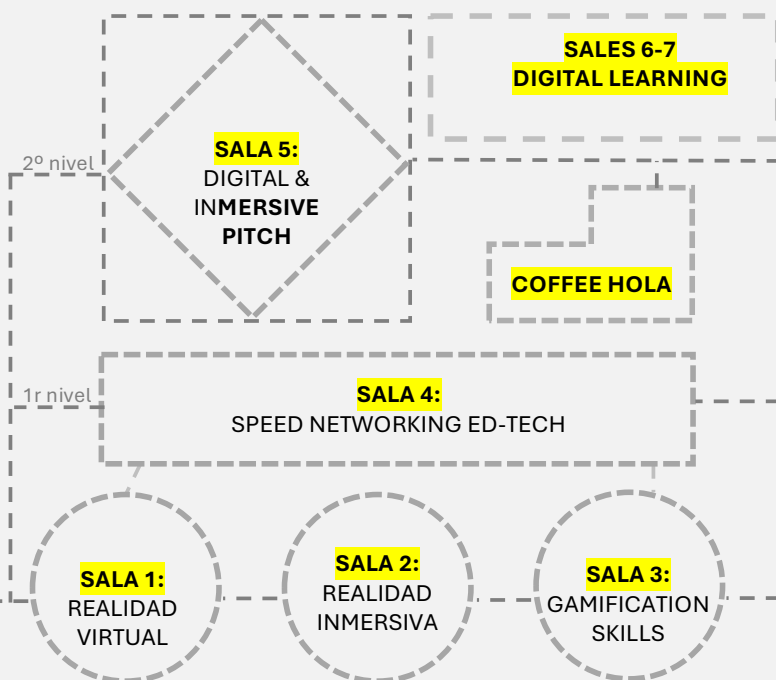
SALES 6-7
DIGITAL LEARNING

2º nivel

SALA 5:
DIGITAL &
INMERSIVE
PITCH

COFFEE HOLA

1r nivel

SALA 4:
SPEED NETWORKING ED-TECH

SALA 1:
REALIDAD
VIRTUAL

SALA 2:
REALIDAD
INMERSIVA

SALA 3:
GAMIFICATION
SKILLS